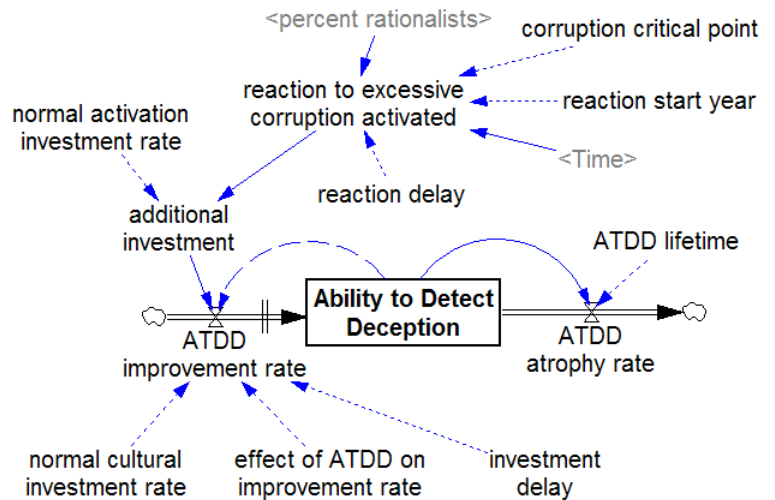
<percent rationalists>

corruption critical point

reaction to excessive corruption activated

reaction start year

normal activation investment rate

<Time>

reaction delay

additional investment

ATDD lifetime

Ability to Detect Deception

ATDD improvement rate

ATDD atrophy rate

normal cultural investment rate

effect of ATDD on improvement rate

investment delay